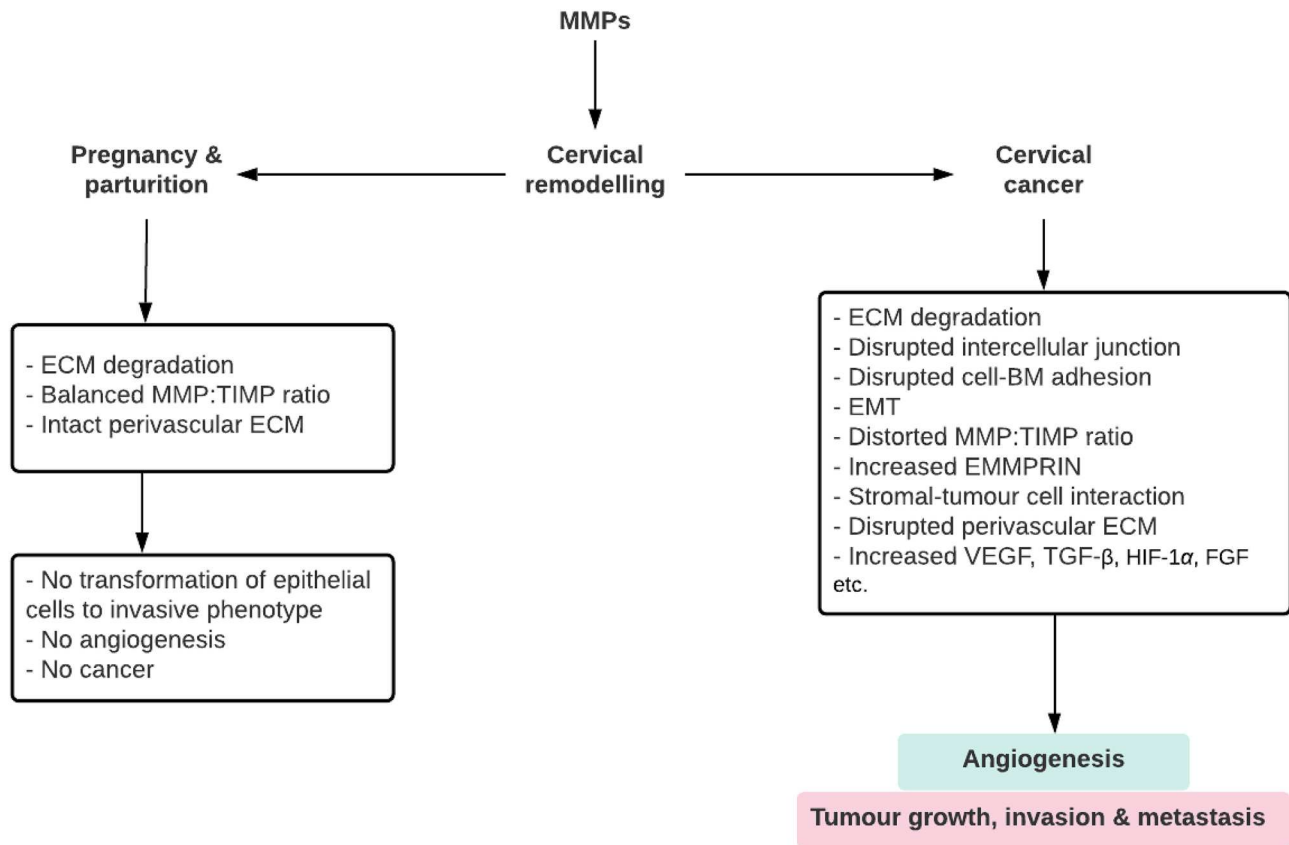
MMPs

Pregnancy & parturition

Cervical remodelling

Cervical cancer

- ECM degradation
- Balanced MMP:TIMP ratio
- Intact perivascular ECM

- No transformation of epithelial cells to invasive phenotype
- No angiogenesis
- No cancer

- ECM degradation
- Disrupted intercellular junction
- Disrupted cell-BM adhesion
- EMT
- Distorted MMP:TIMP ratio
- Increased EMMPRIN
- Stromal-tumour cell interaction
- Disrupted perivascular ECM
- Increased VEGF, TGF-β, HIF-1$\alpha$, FGF etc.

Angiogenesis

Tumour growth, invasion & metastasis